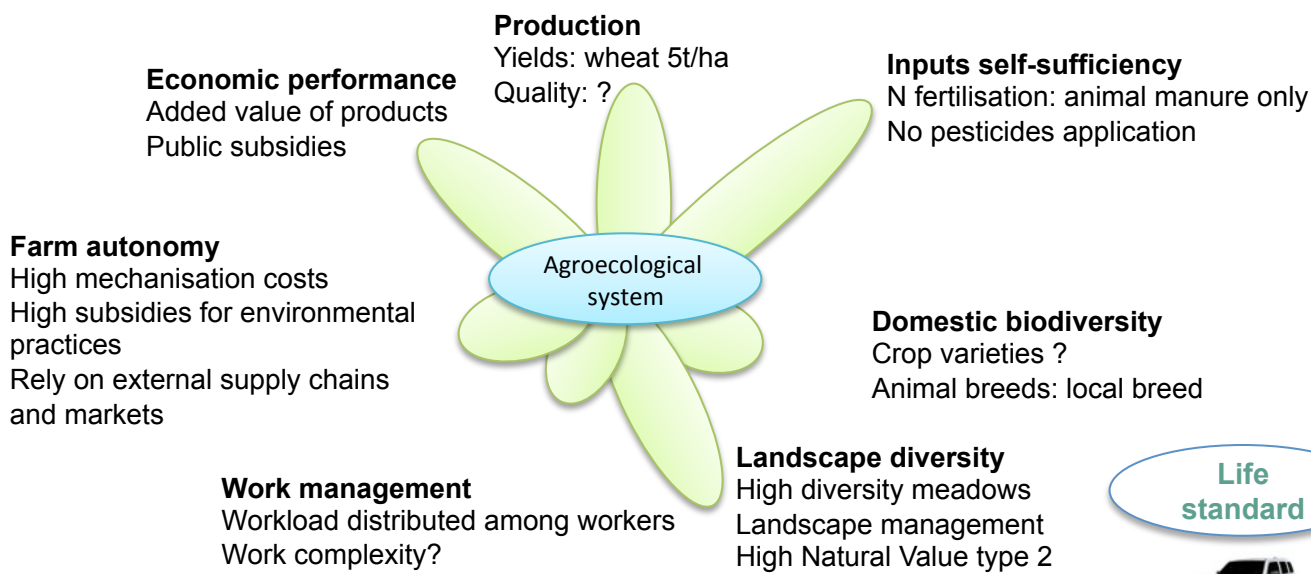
**Production**
Yields: wheat 5t/ha
Quality: ?

**Economic performance**
Added value of products
Public subsidies

**Inputs self-sufficiency**
N fertilisation: animal manure only
No pesticides application

**Farm autonomy**
High mechanisation costs
High subsidies for environmental practices
Rely on external supply chains and markets

Agroecological system

**Domestic biodiversity**
Crop varieties ?
Animal breeds: local breed

**Landscape diversity**
High diversity meadows
Landscape management
High Natural Value type 2

**Work management**
Workload distributed among workers
Work complexity?

**Life standard**